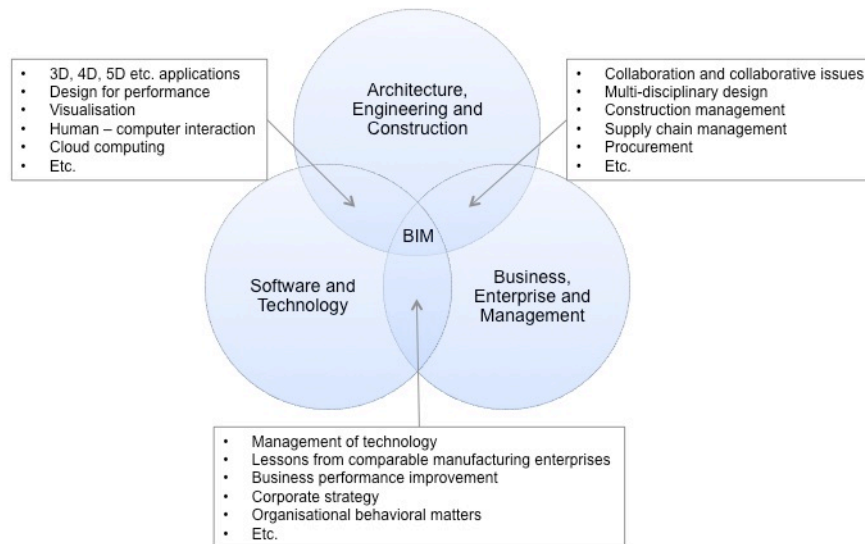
- 3D, 4D, 5D etc. applications
- Design for performance
- Visualisation
- Human – computer interaction
- Cloud computing
- Etc.

Architecture, Engineering and Construction

- Collaboration and collaborative issues
- Multi-disciplinary design
- Construction management
- Supply chain management
- Procurement
- Etc.

BIM

Software and Technology

Business, Enterprise and Management

- Management of technology
- Lessons from comparable manufacturing enterprises
- Business performance improvement
- Corporate strategy
- Organisational behavioral matters
- Etc.